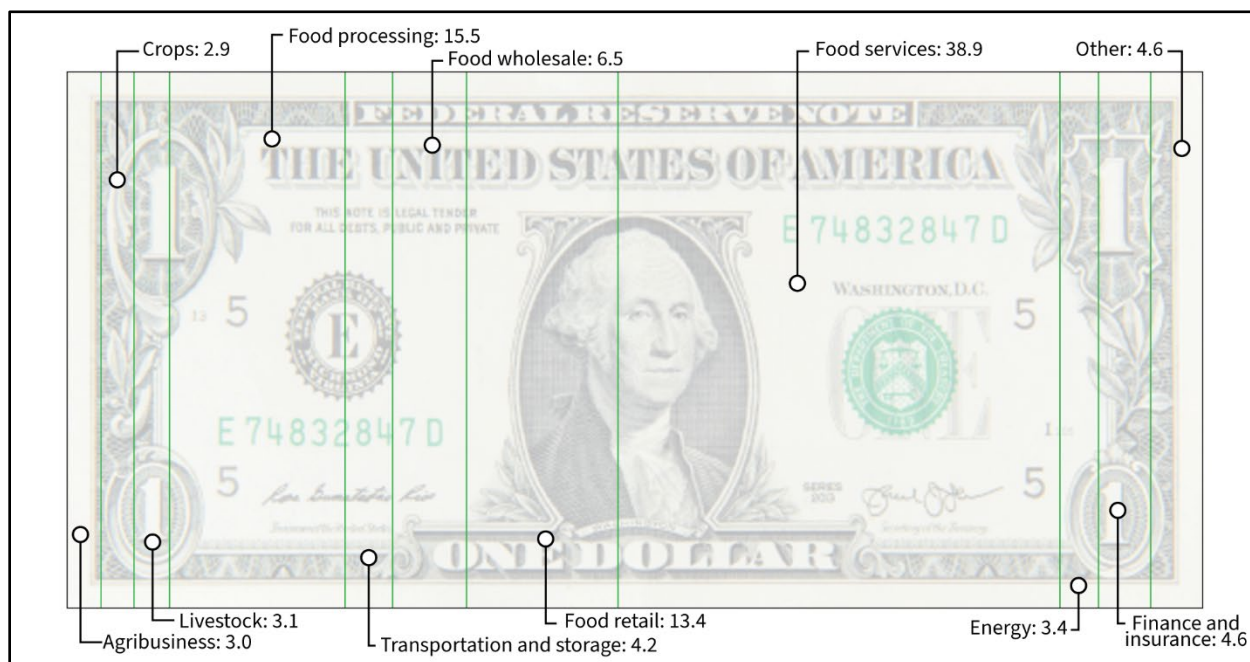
Crops: 2.9
Food processing: 15.5
Food wholesale: 6.5
Food services: 38.9
Other: 4.6

FEDERAL RESERVE NOTE
THE UNITED STATES OF AMERICA
THIS NOTE IS LEGAL TENDER FOR ALL DEBTS, PUBLIC AND PRIVATE
E 74832847 D
WASHINGTON, D.C.
E
5
5
E 74832847 D
5
5
SERIES 2013
ONE DOLLAR
1
1
1
1

Livestock: 3.1
Agribusiness: 3.0
Transportation and storage: 4.2
Food retail: 13.4
Energy: 3.4
Finance and insurance: 4.6